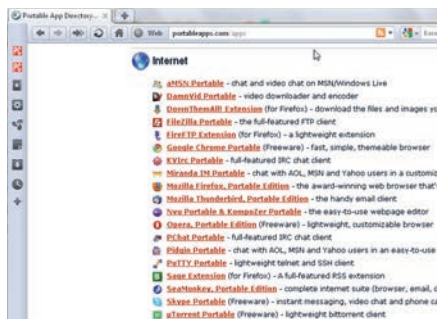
Portable App Directory... ✕ +

Web portableapps.com/apps

Internet

aMSN Portable - chat and video chat on MSN/Windows Live
DamnVid Portable - video downloader and encoder
DownThemAll Extension (for Firefox) - download the files and images yo
FileZilla Portable - the full-featured FTP client
FireFTP Extension (for Firefox) - a lightweight extension
Google Chrome Portable (Freeware) - fast, simple, themeable browser
KVIrc Portable - full-featured IRC chat client
Miranda IM Portable - chat with AOL, MSN and Yahoo users in a customiz
Mozilla Firefox, Portable Edition - the award-winning web browser that'
Mozilla Thunderbird, Portable Edition - the handy email client
Nvu Portable & KompoZer Portable - the easy-to-use webpage editor
Opera, Portable Edition (Freeware) - lightweight, customizable browser
PChat Portable - full-featured IRC chat client
Pidgin Portable - chat with AOL, MSN and Yahoo users in an easy-to-use
PuTTY Portable - lightweight telnet and SSH client
Sage Extension (for Firefox) - A full-featured RSS extension
SeaMonkey, Portable Edition - complete internet suite (browser, email, c
Skype Portable (Freeware) - instant messaging, video chat and phone ca
uTorrent Portable (Freeware) - lightweight bittorrent client